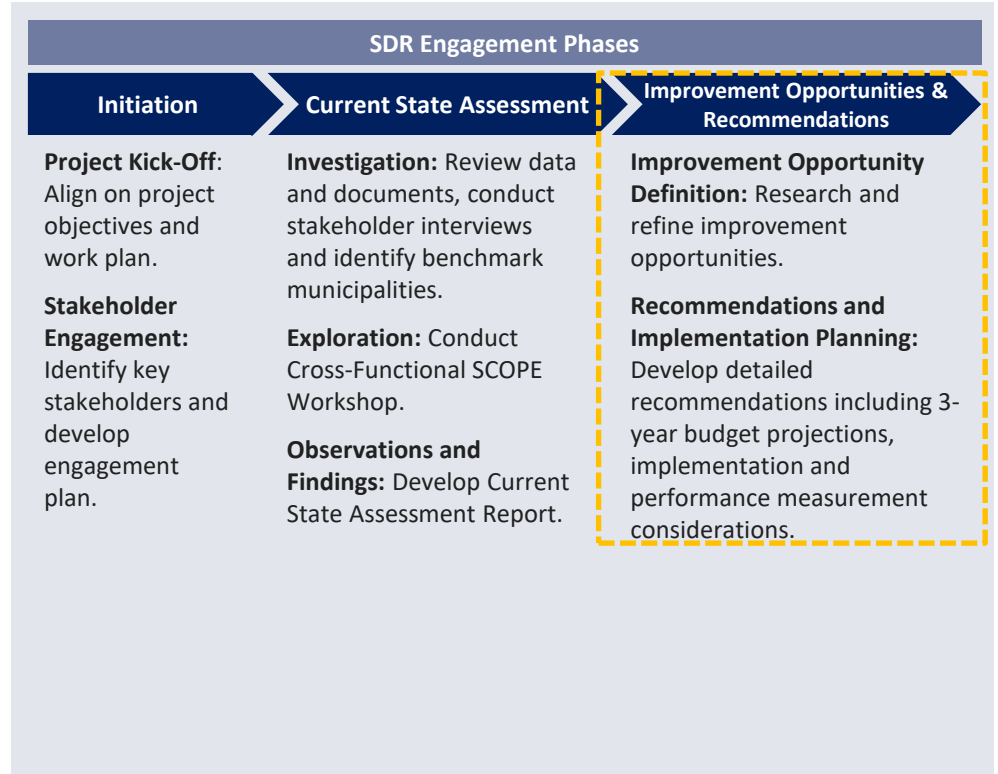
SDR Engagement Phases

Initiation

Current State Assessment

Improvement Opportunities & Recommendations

Project Kick-Off: Align on project objectives and work plan.

Stakeholder Engagement: Identify key stakeholders and develop engagement plan.

Investigation: Review data and documents, conduct stakeholder interviews and identify benchmark municipalities.

Exploration: Conduct Cross-Functional SCOPE Workshop.

Observations and Findings: Develop Current State Assessment Report.

Improvement Opportunity Definition: Research and refine improvement opportunities.

Recommendations and Implementation Planning: Develop detailed recommendations including 3-year budget projections, implementation and performance measurement considerations.